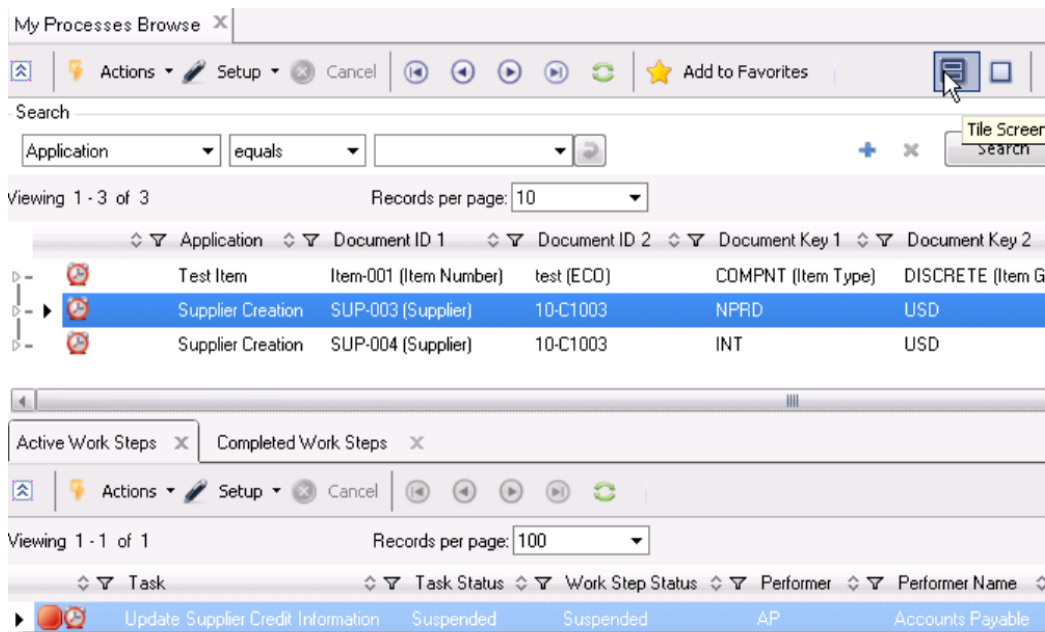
My Processes Browse

Actions Setup Cancel Add to Favorites

Search

Application equals

Tile Screen

Search

Viewing 1 - 3 of 3 Records per page: 10

| | Application | Document ID 1 | Document ID 2 | Document Key 1 | Document Key 2 |
|---|---|---|---|---|---|
| | Test Item | Item-001 (Item Number) | test (ECO) | COMPNT (Item Type) | DISCRETE (Item G |
| | Supplier Creation | SUP-003 (Supplier) | 10-C1003 | NPRD | USD |
| | Supplier Creation | SUP-004 (Supplier) | 10-C1003 | INT | USD |

Active Work Steps Completed Work Steps

Actions Setup Cancel

Viewing 1 - 1 of 1 Records per page: 100

| Task | Task Status | Work Step Status | Performer | Performer Name |
|---|---|---|---|---|
| Update Supplier Credit Information | Suspended | Suspended | AP | Accounts Payable |